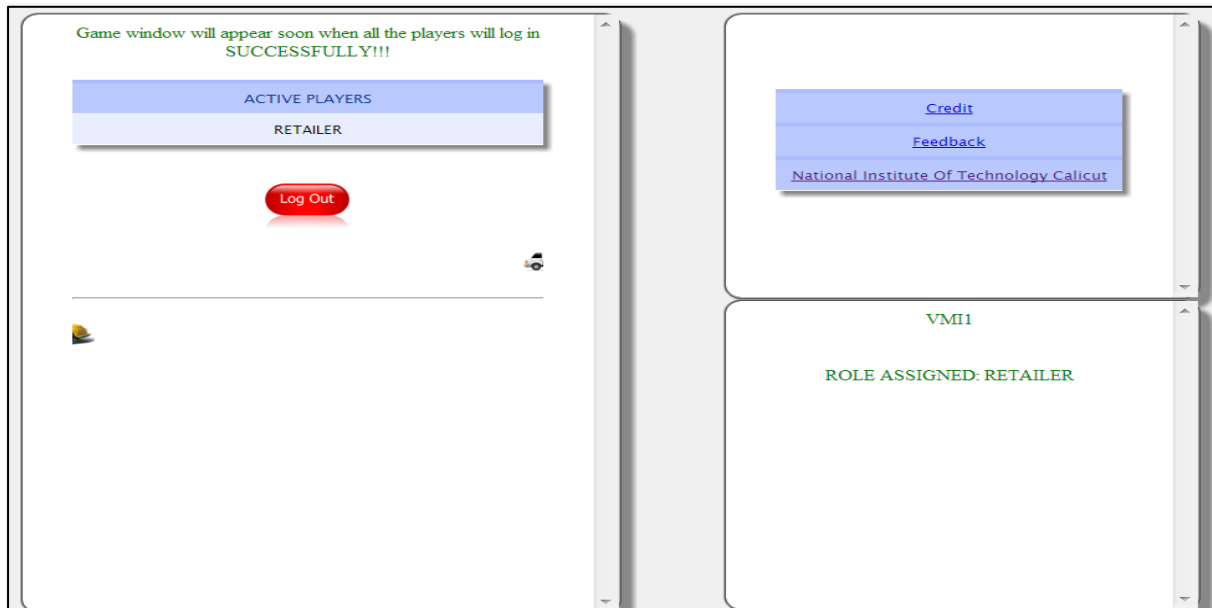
Game window will appear soon when all the players will log in SUCCESSFULLY!!!

| ACTIVE PLAYERS |
|---|
| RETAILER |

Log Out

Credit

Feedback

National Institute Of Technology Calicut

VMI1

ROLE ASSIGNED: RETAILER